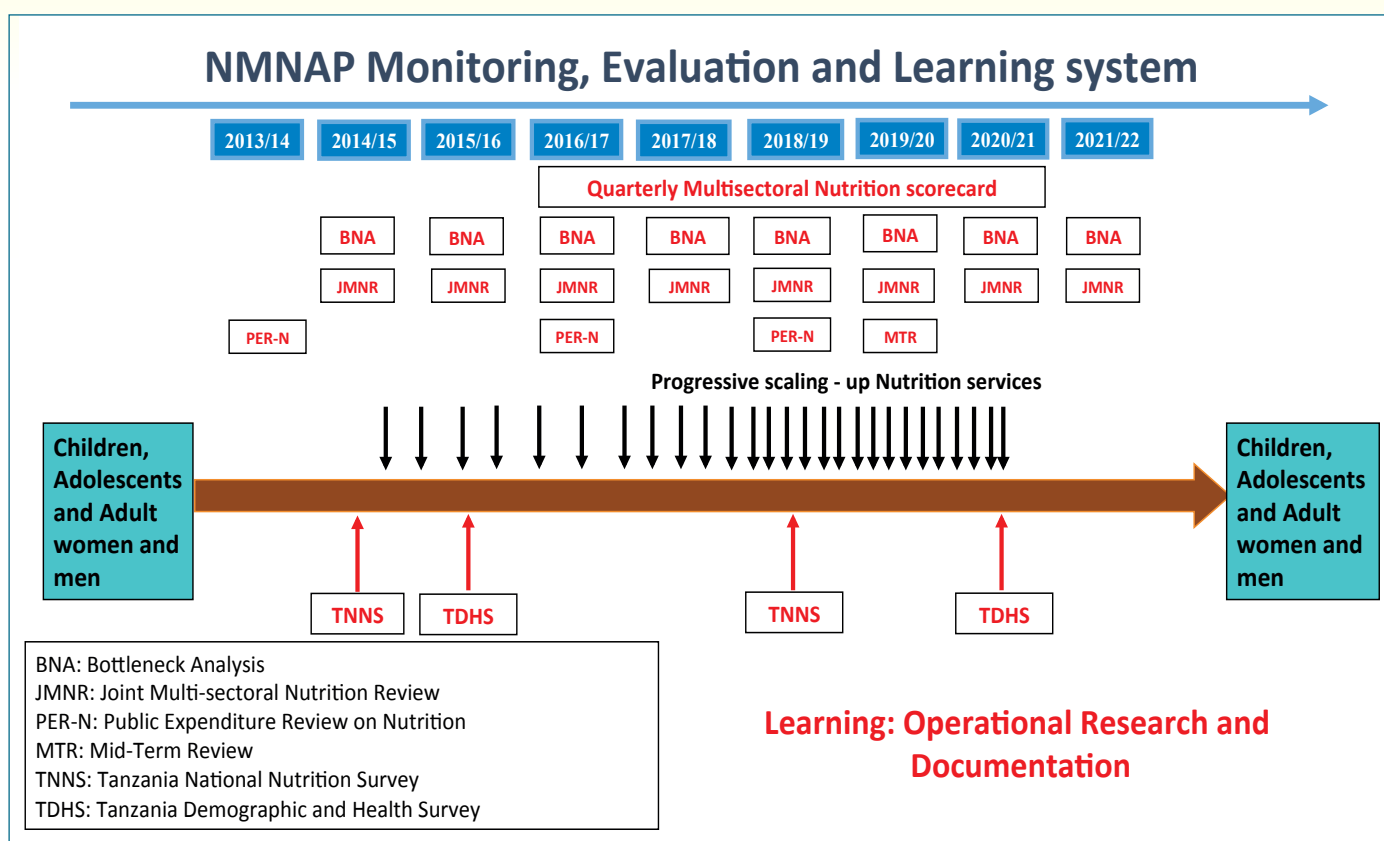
NMNAP Monitoring, Evaluation and Learning system

2013/14 2014/15 2015/16 2016/17 2017/18 2018/19 2019/20 2020/21 2021/22

Quarterly Multisectoral Nutrition scorecard

BNA BNA BNA BNA BNA BNA BNA BNA

JMNR JMNR JMNR JMNR JMNR JMNR JMNR JMNR

PER-N PER-N PER-N MTR

Progressive scaling - up Nutrition services

Children, Adolescents and Adult women and men

Children, Adolescents and Adult women and men

TNNS TDHS TNNS TDHS

BNA: Bottleneck Analysis
JMNR: Joint Multi-sectoral Nutrition Review
PER-N: Public Expenditure Review on Nutrition
MTR: Mid-Term Review
TNNS: Tanzania National Nutrition Survey
TDHS: Tanzania Demographic and Health Survey

Learning: Operational Research and Documentation